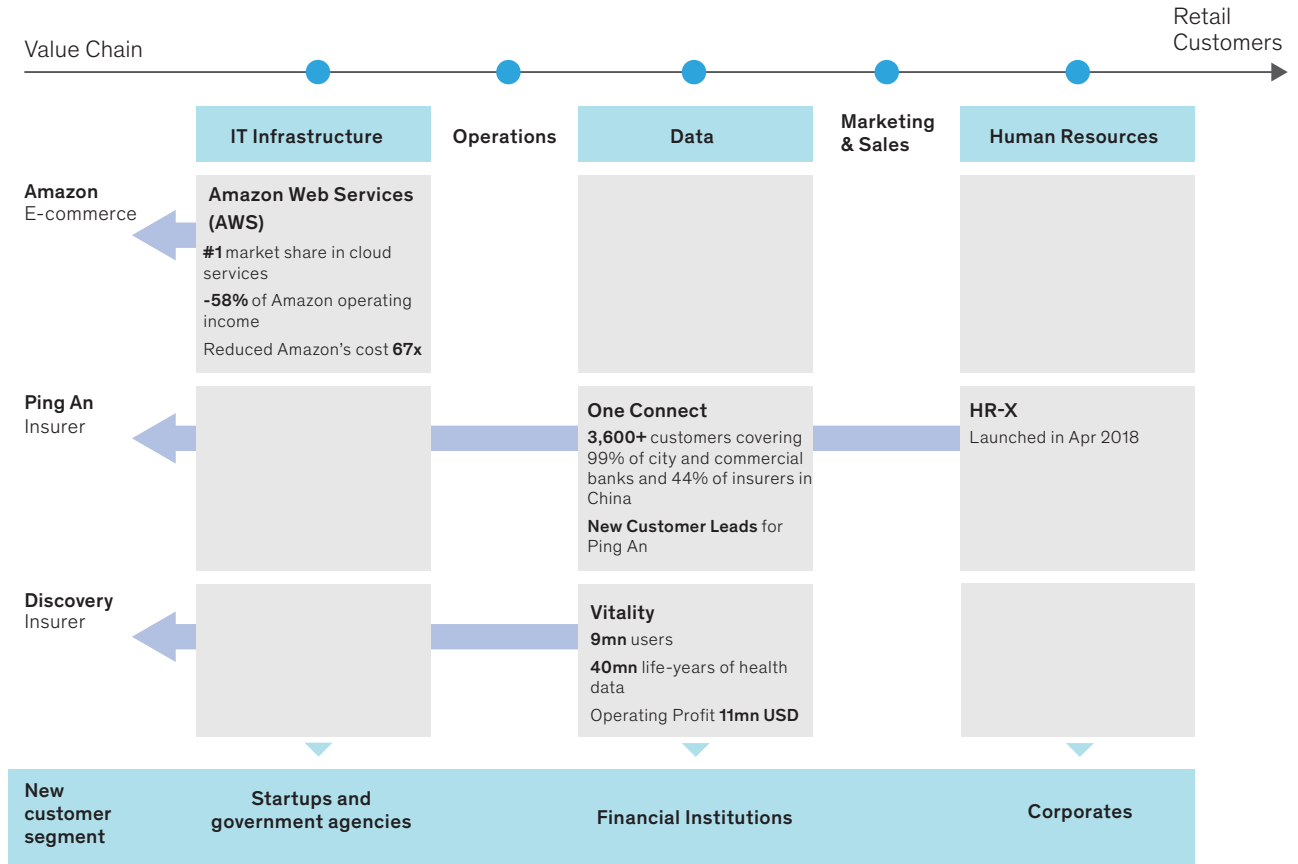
Value Chain

Retail Customers

IT Infrastructure

Operations

Data

Marketing & Sales

Human Resources

Amazon
E-commerce

Amazon Web Services (AWS)

**#1** market share in cloud services

**-58%** of Amazon operating income

Reduced Amazon's cost **67x**

Ping An
Insurer

One Connect

**3,600+** customers covering 99% of city and commercial banks and 44% of insurers in China

**New Customer Leads** for Ping An

HR-X

Launched in Apr 2018

Discovery
Insurer

Vitality

**9mn** users

**40mn** life-years of health data

Operating Profit **11mn USD**

New customer segment

Startups and government agencies

Financial Institutions

Corporates